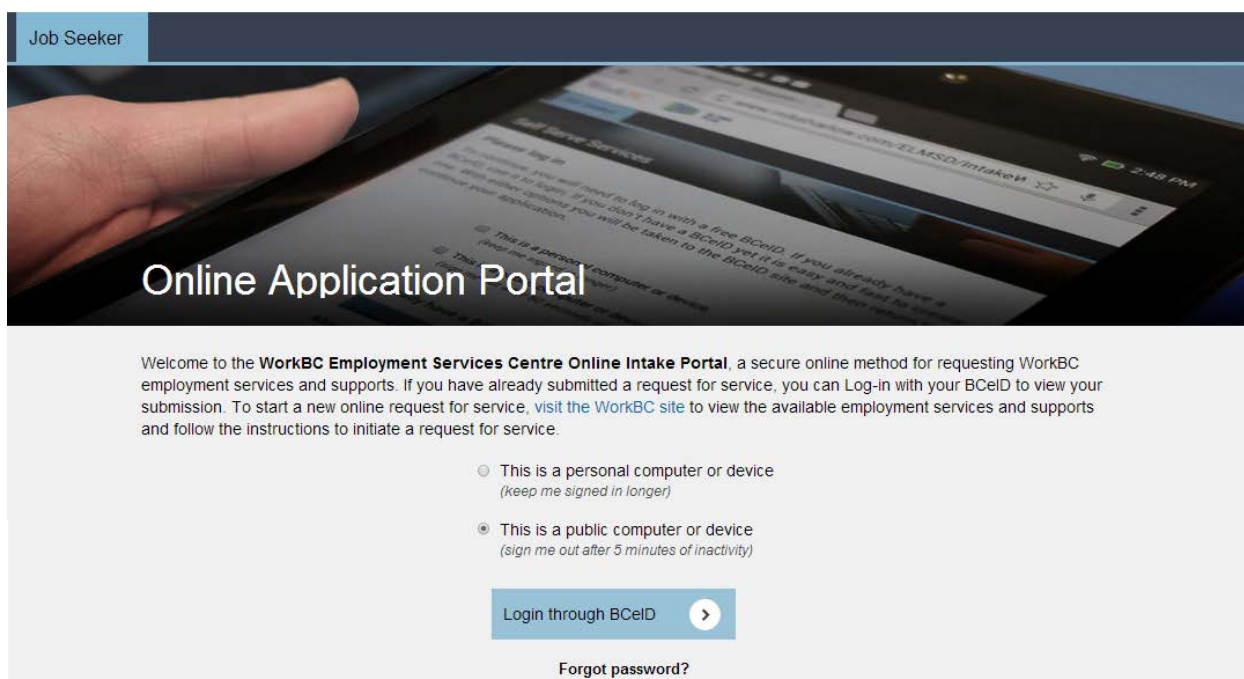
Job Seeker

Online Application Portal

Welcome to the **WorkBC Employment Services Centre Online Intake Portal**, a secure online method for requesting WorkBC employment services and supports. If you have already submitted a request for service, you can Log-in with your BCeID to view your submission. To start a new online request for service, visit the WorkBC site to view the available employment services and supports and follow the instructions to initiate a request for service.

This is a personal computer or device
(keep me signed in longer)

This is a public computer or device
(sign me out after 5 minutes of inactivity)

Login through BCeID

Forgot password?